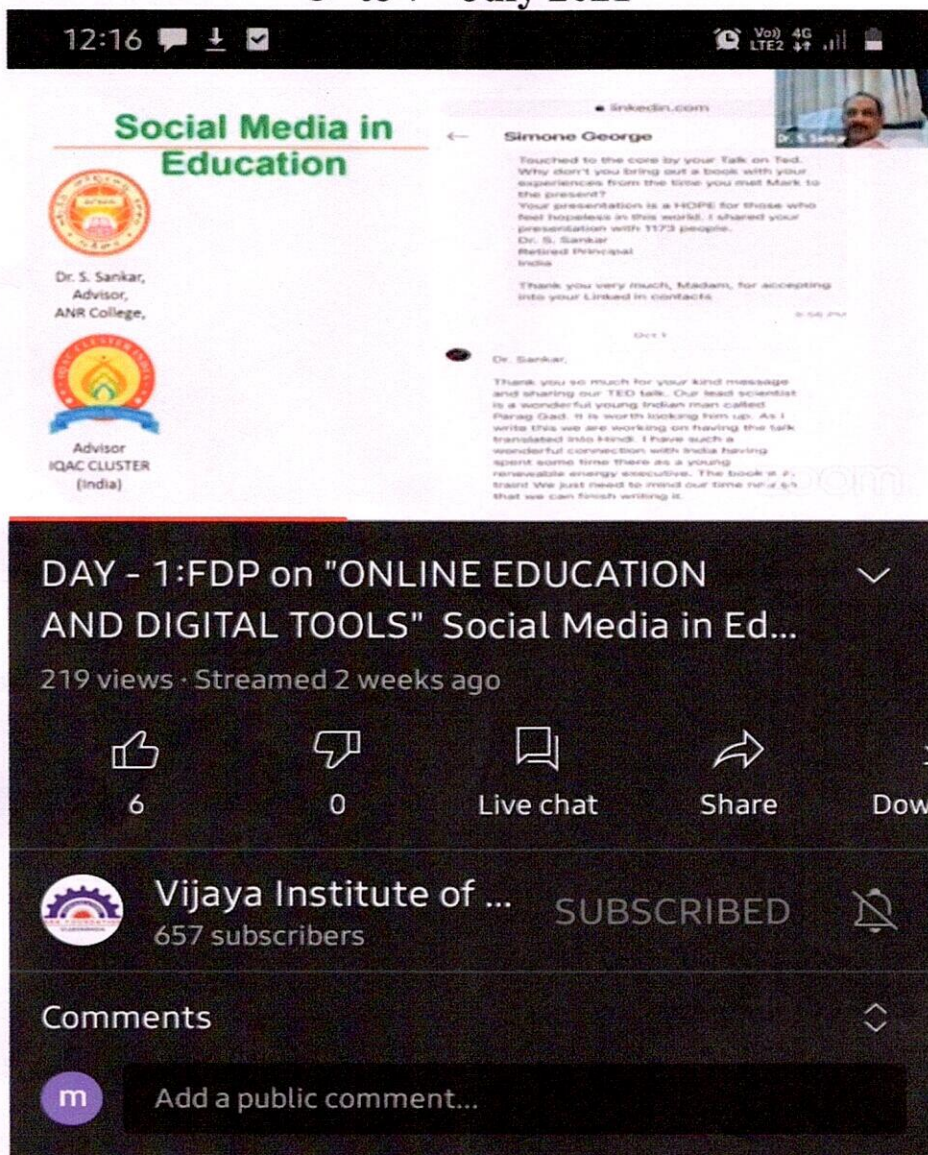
12:16

Vo) 4G LTE2

Social Media in Education

Dr. S. Sankar, Advisor, ANR College,

Advisor IQAC CLUSTER (India)

linkedin.com

Simone George

Dr. S. Sankar

Touched to the core by your Talk on Ted. Why don't you bring out a book with your experiences from the time you met Mark to the present?
Your presentation is a HOPE for those who feel hopeless in this world. I shared your presentation with 1173 people.
Dr. S. Sankar
Retired Principal
India

Thank you very much, Madam, for accepting into your Linked in contacts

Oct 1

Dr. Sankar,

Thank you so much for your kind message and sharing our TED talk. Our lead scientist is a wonderful young Indian man called Parag Gad. It is worth looking him up. As I write this we are working on having the talk translated into Hindi. I have such a wonderful connection with India having spent some time there as a young renewable energy executive. The book is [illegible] train! We just need to mind our time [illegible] that we can finish writing it.

DAY - 1:FDP on "ONLINE EDUCATION AND DIGITAL TOOLS" Social Media in Ed...

219 views · Streamed 2 weeks ago

6

0

Live chat

Share

Dow

Vijaya Institute of ...

657 subscribers

SUBSCRIBED

Comments

m

Add a public comment...